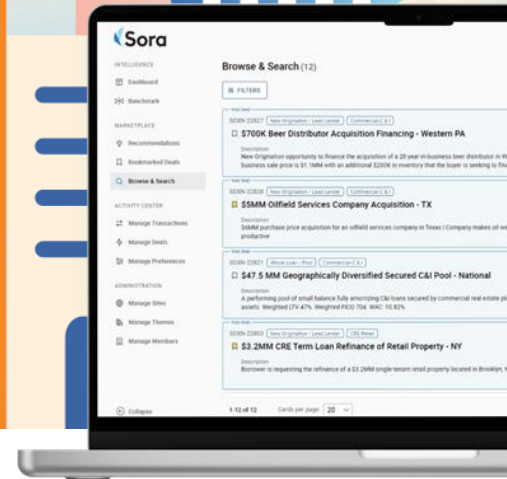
Sora

INTELLIGENCE
Dashboard
Benchmark

MARKETPLACE
Recommendations
Bookmarked Deals
Browse & Search

ACTIVITY CENTER
Manage Transactions
Manage Deals
Manage Preferences

ADMINISTRATION
Manage Sites
Manage Themes
Manage Members

Collapse

Browse & Search (12)

FILTERS

SOXN 22827 New Origination / Lead Lender Commercial C&I
$700K Beer Distributor Acquisition Financing - Western PA
Description
New Origination opportunity to finance the acquisition of a 20 year-in-business beer distributor in W business sale price is $1.1MM with an additional $200K in inventory that the buyer is seeking to fin

SOXN 22828 New Origination / Lead Lender Commercial C&I
$5MM Oilfield Services Company Acquisition - TX
Description
$5MM purchase price acquisition for an oilfield services company in Texas | Company makes oil w productive

SOXN 22821 Whole Loan / Pool Commercial C&I
$47.5 MM Geographically Diversified Secured C&I Pool - National
Description
A performing pool of small balance fully amortizing C&I loans secured by commercial real estate pl assets. Weighted LTV 47%. Weighted FICO 704. WAC: 10.82%

SOXN 22803 New Origination / Lead Lender CRE Retail
$3.2MM CRE Term Loan Refinance of Retail Property - NY
Description
Borrower is requesting the refinance of a $3.2MM single tenant retail property located in Brooklyn, N

1-12 of 12 Cards per page: 20